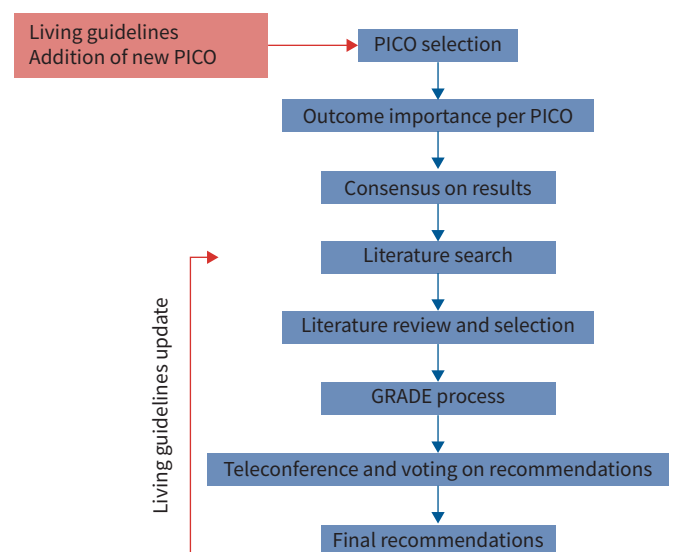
Living guidelines
Addition of new PICO

PICO selection

Outcome importance per PICO

Consensus on results

Literature search

Literature review and selection

GRADE process

Teleconference and voting on recommendations

Final recommendations

Living guidelines update